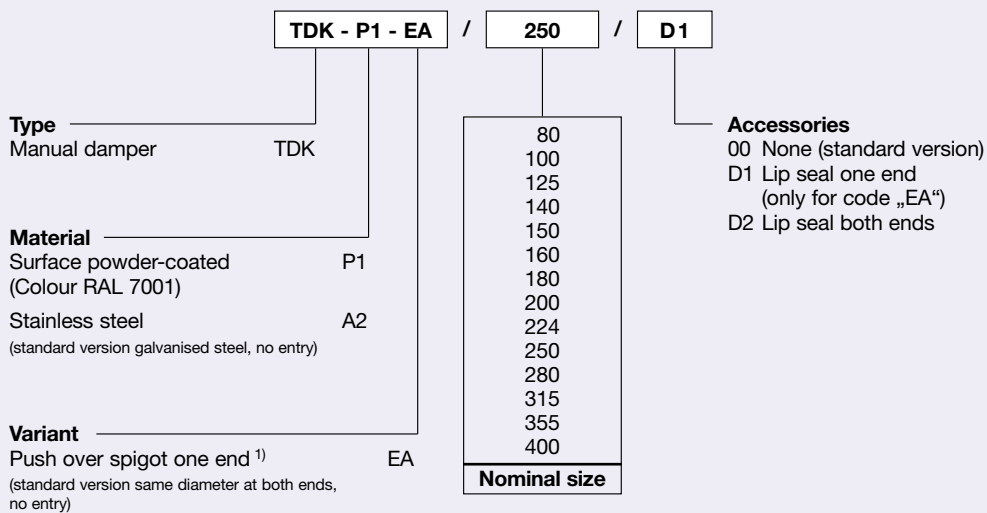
TDK - P1 - EA / 250 / D1

Type
Manual damper TDK

Material
Surface powder-coated P1
(Colour RAL 7001)

Stainless steel A2
(standard version galvanised steel, no entry)

Variant
Push over spigot one end $^{1)}$ EA
(standard version same diameter at both ends, no entry)

| 80 |
|---|
| 100 |
| 125 |
| 140 |
| 150 |
| 160 |
| 180 |
| 200 |
| 224 |
| 250 |
| 280 |
| 315 |
| 355 |
| 400 |
| Nominal size |

Accessories
00 None (standard version)
D1 Lip seal one end (only for code „EA“)
D2 Lip seal both ends